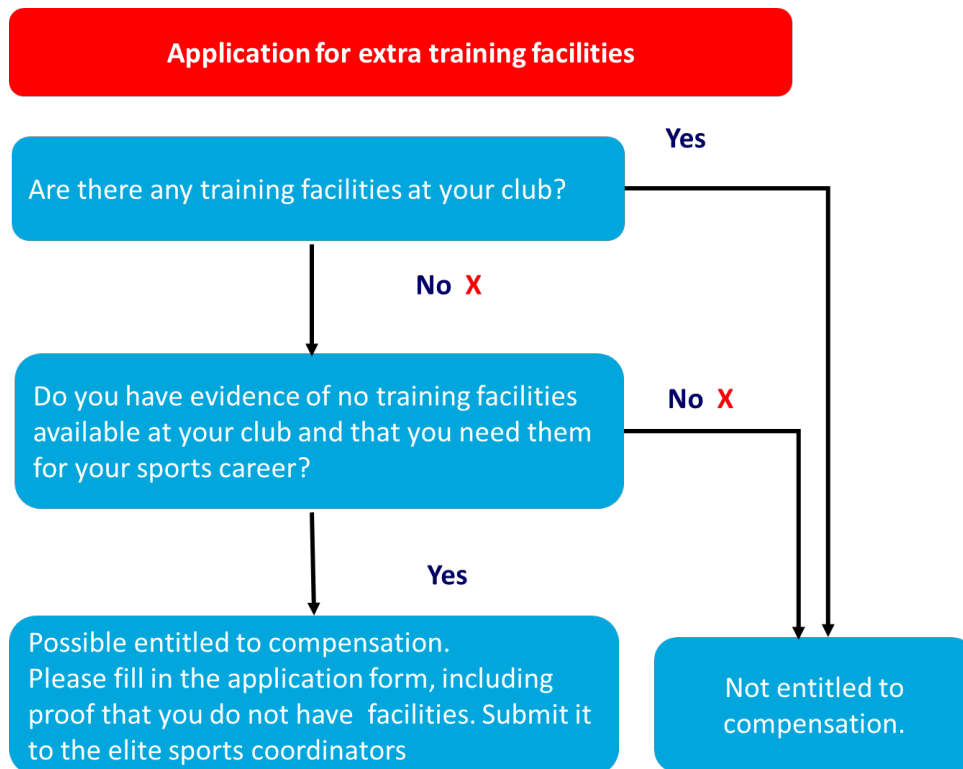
Application for extra training facilities

Yes

Are there any training facilities at your club?

No X

Do you have evidence of no training facilities available at your club and that you need them for your sports career?

No X

Yes

Possible entitled to compensation.
Please fill in the application form, including proof that you do not have facilities. Submit it to the elite sports coordinators

Not entitled to compensation.